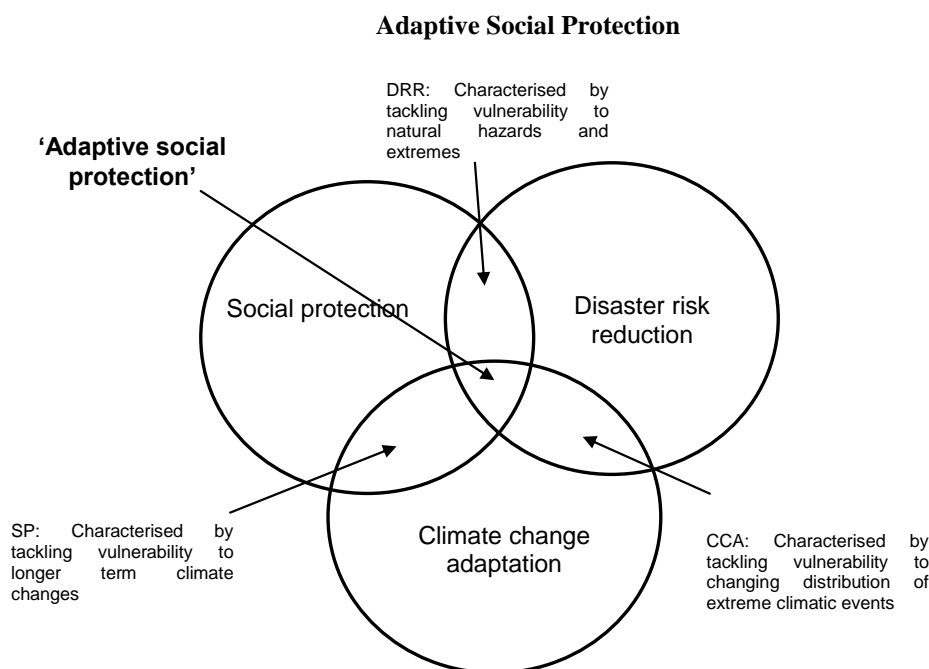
Adaptive Social Protection

DRR: Characterised by tackling vulnerability to natural hazards and extremes

'Adaptive social protection'

Social protection

Disaster risk reduction

SP: Characterised by tackling vulnerability to longer term climate changes

Climate change adaptation

CCA: Characterised by tackling vulnerability to changing distribution of extreme climatic events